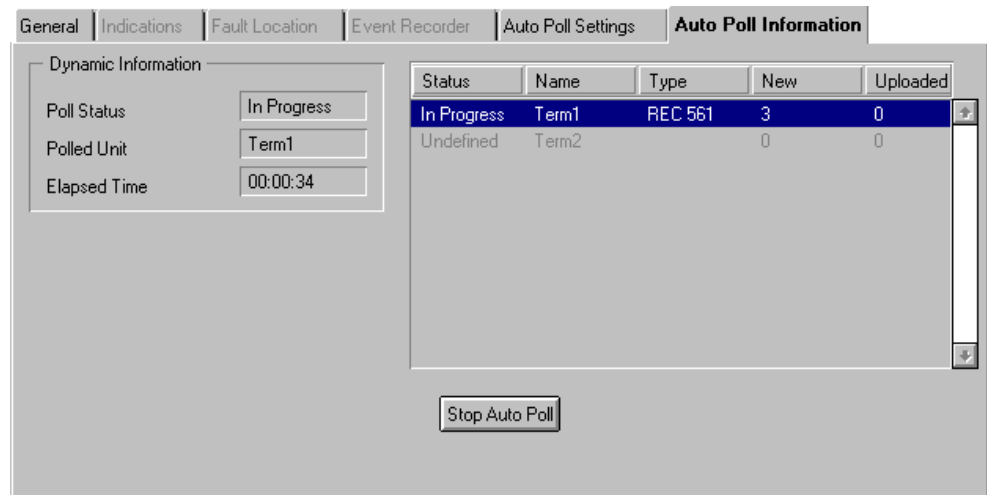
General | Indications | Fault Location | Event Recorder | Auto Poll Settings | Auto Poll Information

Dynamic Information

Poll Status In Progress

Polled Unit Term1

Elapsed Time 00:00:34

| Status | Name | Type | New | Uploaded |
|---|---|---|---|---|
| In Progress | Term1 | REC 561 | 3 | 0 |
| Undefined | Term2 | | 0 | 0 |

Stop Auto Poll